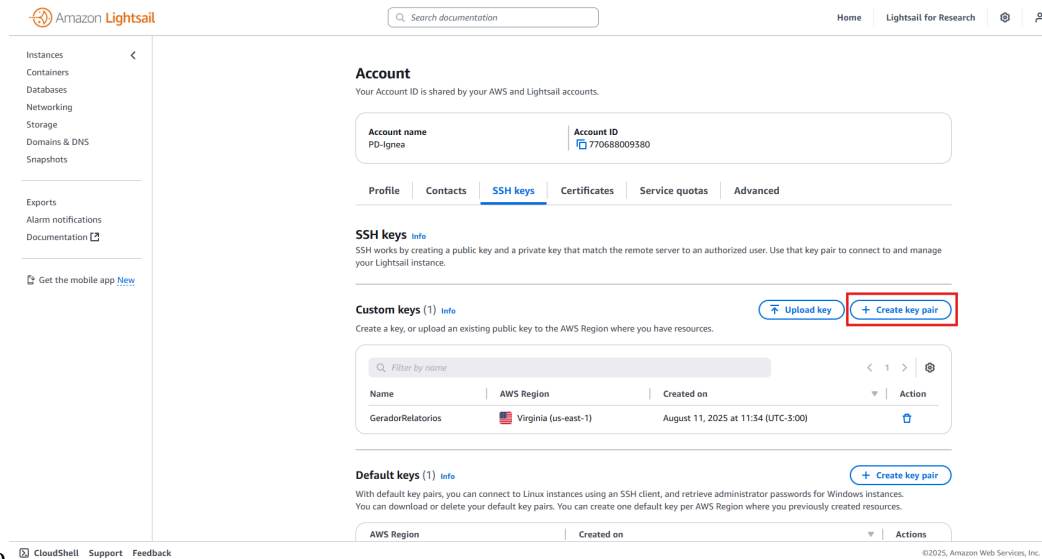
Amazon Lightsail

Search documentation

Home Lightsail for Research

Instances
Containers
Databases
Networking
Storage
Domains & DNS
Snapshots

Exports
Alarm notifications
Documentation

Get the mobile app New

Account
Your Account ID is shared by your AWS and Lightsail accounts.

Account name
PD-Ignea

Account ID
770688009380

Profile Contacts SSH keys Certificates Service quotas Advanced

SSH keys Info
SSH works by creating a public key and a private key that match the remote server to an authorized user. Use that key pair to connect to and manage your Lightsail instance.

Custom keys (1) Info
Create a key, or upload an existing public key to the AWS Region where you have resources.

Upload key
+ Create key pair

Filter by name

1

| Name | AWS Region | Created on | Action |
|---|---|---|---|
| GeradorRelatorios | Virginia (us-east-1) | August 11, 2025 at 11:34 (UTC-3:00) | |

Default keys (1) Info
With default key pairs, you can connect to Linux instances using an SSH client, and retrieve administrator passwords for Windows instances. You can download or delete your default key pairs. You can create one default key per AWS Region where you previously created resources.

+ Create key pair

| AWS Region | Created on | Actions |
|---|---|---|

CloudShell Support Feedback

©2025, Amazon Web Services, Inc.